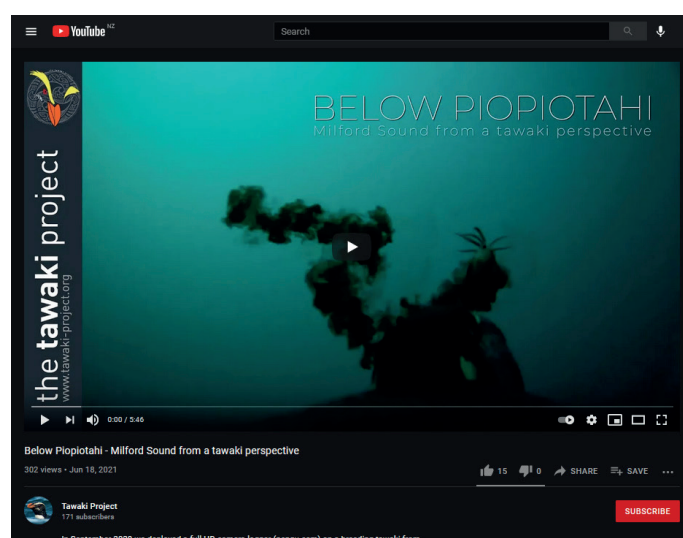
YouTube NZ

Search

the tawaki project
www.tawaki-project.org

BELOW PIOPIOTAHI
Milford Sound from a tawaki perspective

0:00 / 5:46

Below Piopiotahi - Milford Sound from a tawaki perspective

302 views • Jun 18, 2021

15 0 SHARE SAVE ...

Tawaki Project
171 subscribers

SUBSCRIBE

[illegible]